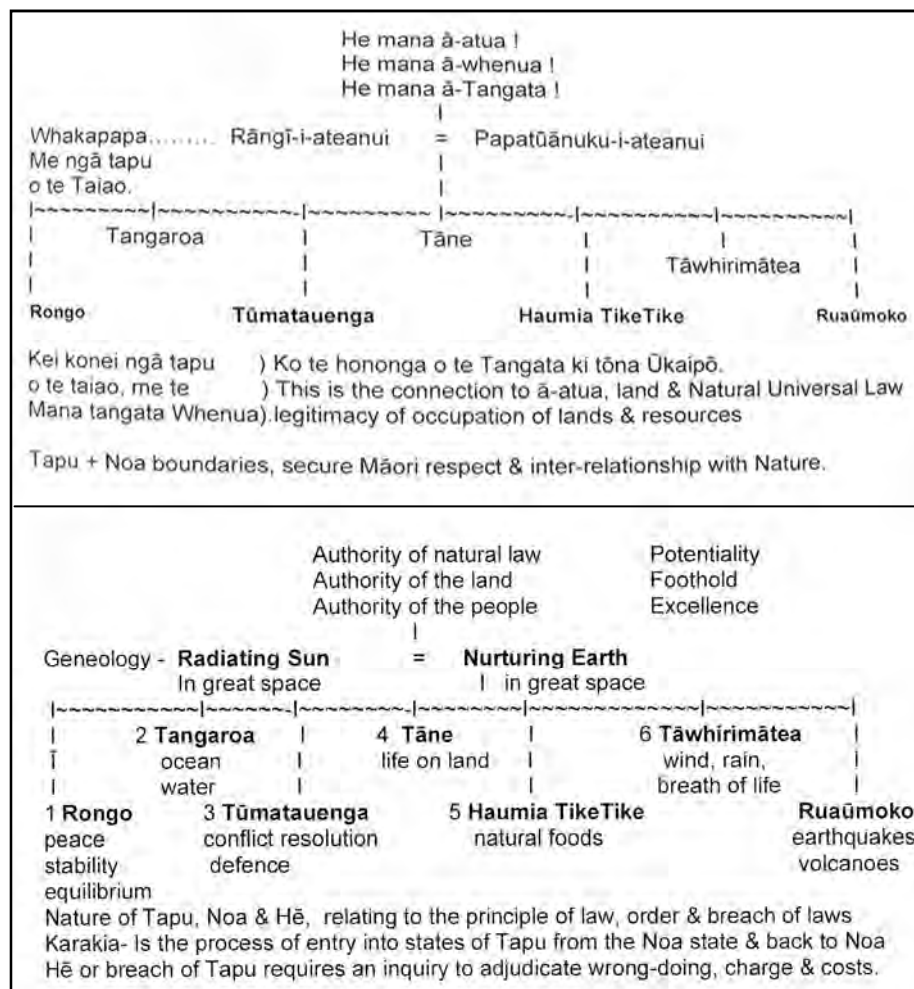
He mana ā-atua !
He mana ā-whenua !
He mana ā-Tangata !

Whakapapa......... Rāngī-i-ateanui = Papatūānuku-i-ateanui
Me ngā tapu
o te Taiao.

Tangaroa Tāne Tāwhirimātea

Rongo Tūmatauenga Haumia TikeTike Ruaūmoko

Kei konei ngā tapu o te taiao, me te Mana tangata Whenua) ) Ko te hononga o te Tangata ki tōna Ūkaipō.
) This is the connection to ā-atua, land & Natural Universal Law
.legitimacy of occupation of lands & resources

Tapu + Noa boundaries, secure Māori respect & inter-relationship with Nature.

Authority of natural law Potentiality
Authority of the land Foothold
Authority of the people Excellence

Geneology - Radiating Sun = Nurturing Earth
In great space in great space

2 Tangaroa
ocean
water

4 Tāne
life on land

6 Tāwhirimātea
wind, rain,
breath of life

1 Rongo
peace
stability
equilibrium

3 Tūmatauenga
conflict resolution
defence

5 Haumia TikeTike
natural foods

Ruaūmoko
earthquakes
volcanoes

Nature of Tapu, Noa & Hē, relating to the principle of law, order & breach of laws
Karakia- Is the process of entry into states of Tapu from the Noa state & back to Noa
Hē or breach of Tapu requires an inquiry to adjudicate wrong-doing, charge & costs.